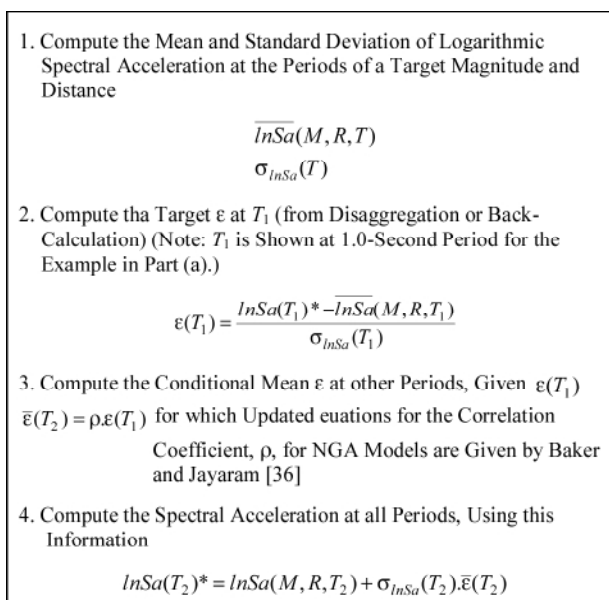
1. Compute the Mean and Standard Deviation of Logarithmic Spectral Acceleration at the Periods of a Target Magnitude and Distance

$\overline{lnSa}(M,R,T)$

$\sigma_{lnSa}(T)$

2. Compute tha Target ε at $T_1$ (from Disaggregation or Back-Calculation) (Note: $T_1$ is Shown at 1.0-Second Period for the Example in Part (a).)

$\varepsilon(T_1) = \frac{lnSa(T_1)^* - \overline{lnSa}(M,R,T_1)}{\sigma_{lnSa}(T_1)}$

3. Compute the Conditional Mean ε at other Periods, Given $\varepsilon(T_1)$

$\bar{\varepsilon}(T_2) = \rho.\varepsilon(T_1)$ for which Updated euations for the Correlation Coefficient, ρ, for NGA Models are Given by Baker and Jayaram [36]

4. Compute the Spectral Acceleration at all Periods, Using this Information

$lnSa(T_2)^* = lnSa(M,R,T_2) + \sigma_{lnSa}(T_2).\bar{\varepsilon}(T_2)$